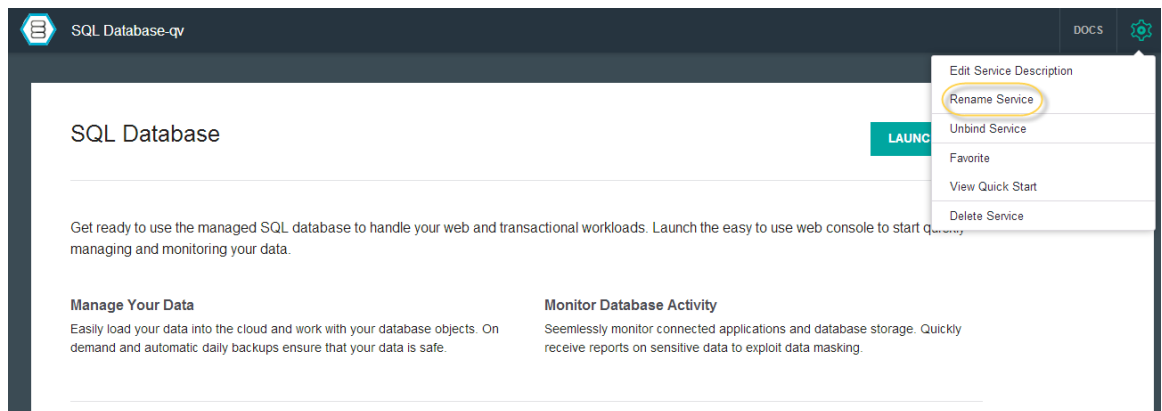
SQL Database-qv

DOCS

Edit Service Description
Rename Service
Unbind Service
Favorite
View Quick Start
Delete Service

SQL Database

LAUNC

Get ready to use the managed SQL database to handle your web and transactional workloads. Launch the easy to use web console to start q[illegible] managing and monitoring your data.

Manage Your Data
Easily load your data into the cloud and work with your database objects. On demand and automatic daily backups ensure that your data is safe.

Monitor Database Activity
Seemlessly monitor connected applications and database storage. Quickly receive reports on sensitive data to exploit data masking.